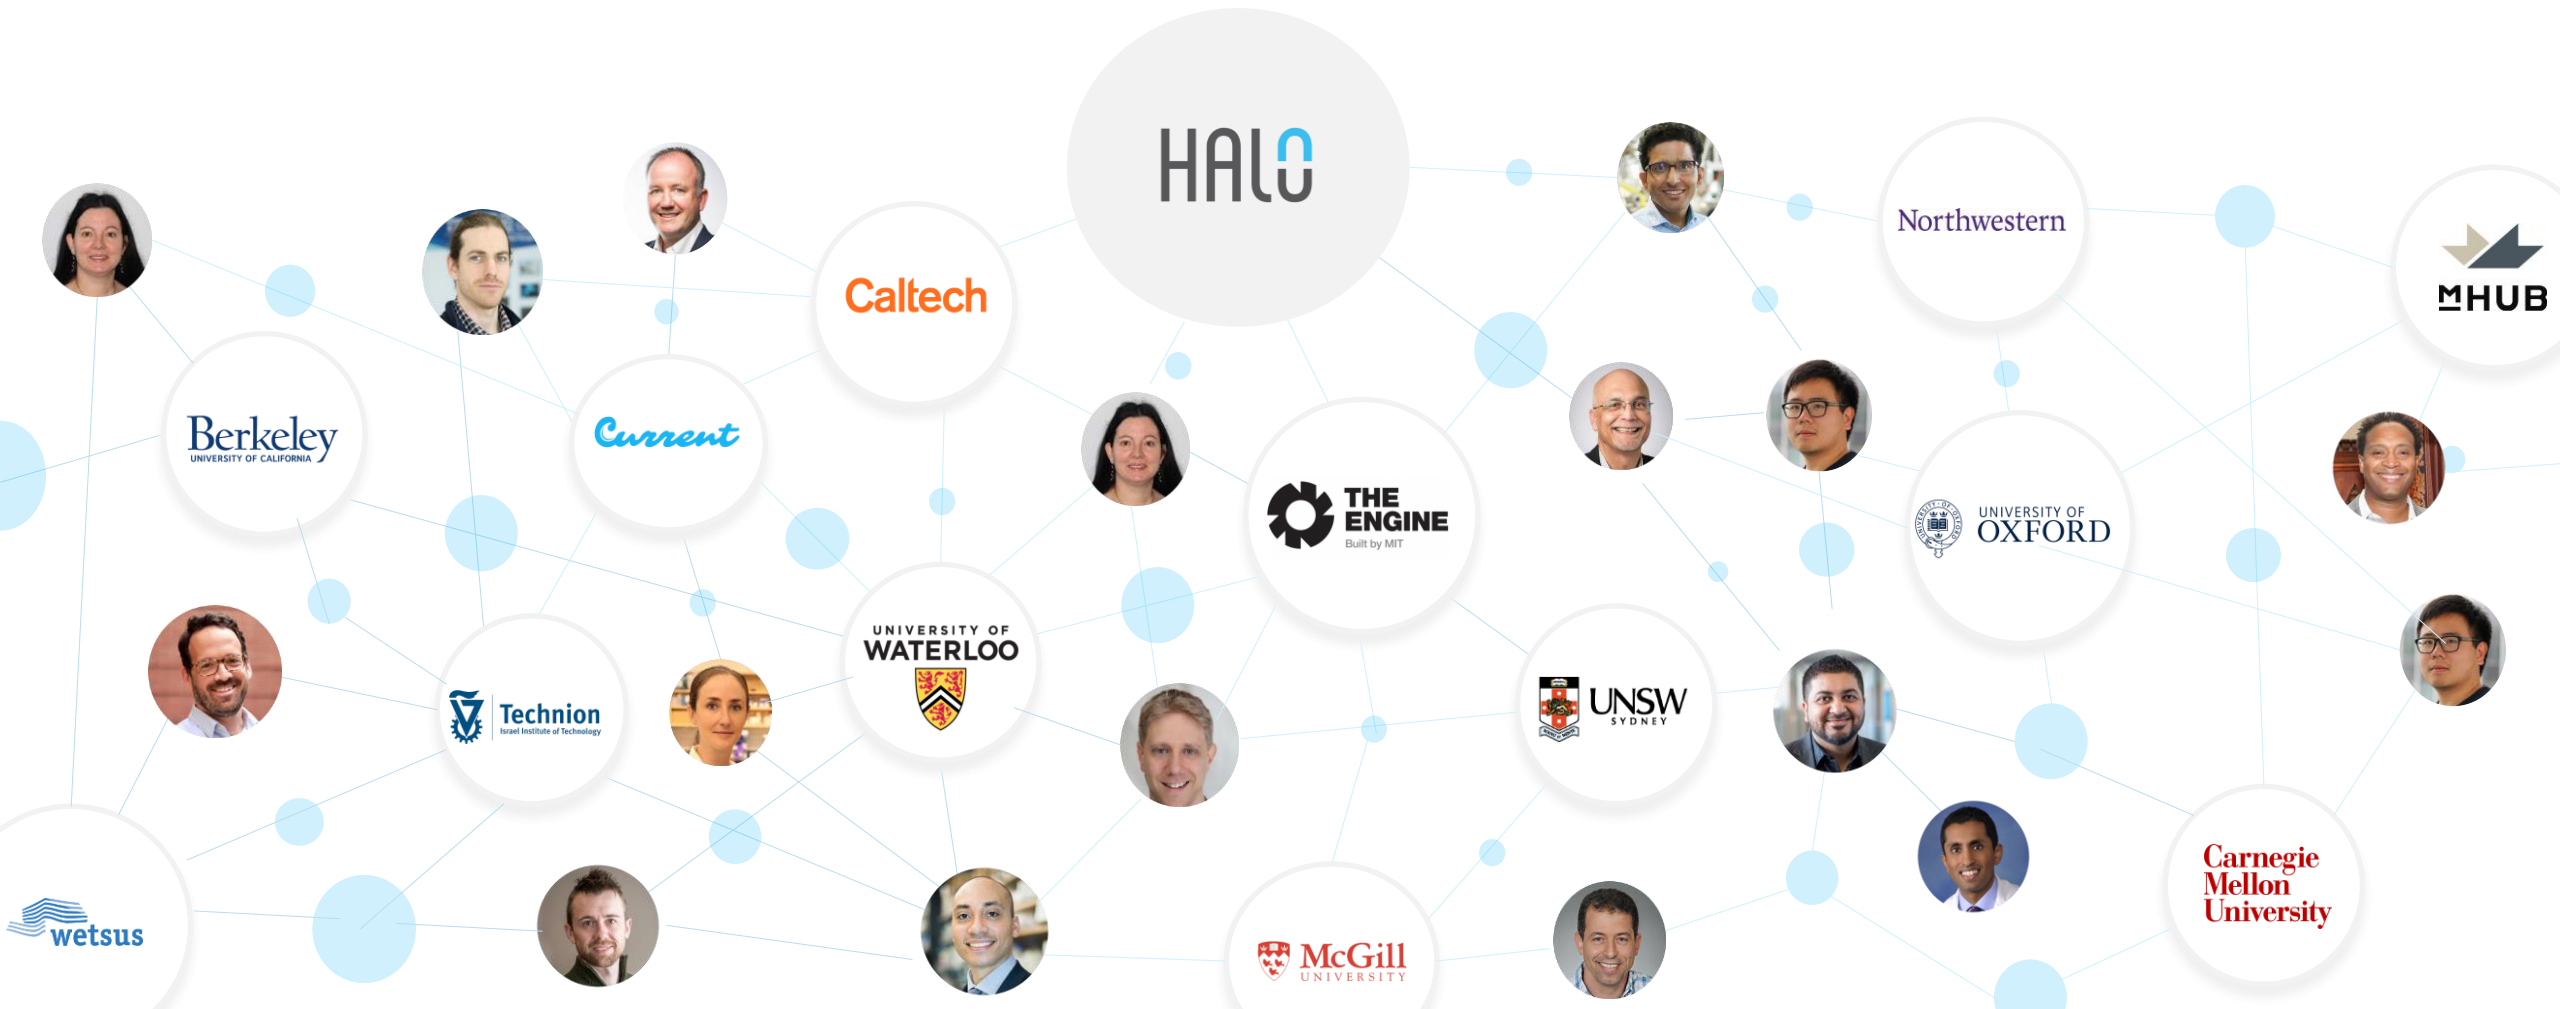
HALO

Caltech

Northwestern

MHUB

Berkeley
UNIVERSITY OF CALIFORNIA

Current

THE ENGINE
Built by MIT

UNIVERSITY OF OXFORD

UNIVERSITY OF WATERLOO

Technion
Israel Institute of Technology

UNSW
SYDNEY

Carnegie Mellon University

wetsus

McGill
UNIVERSITY